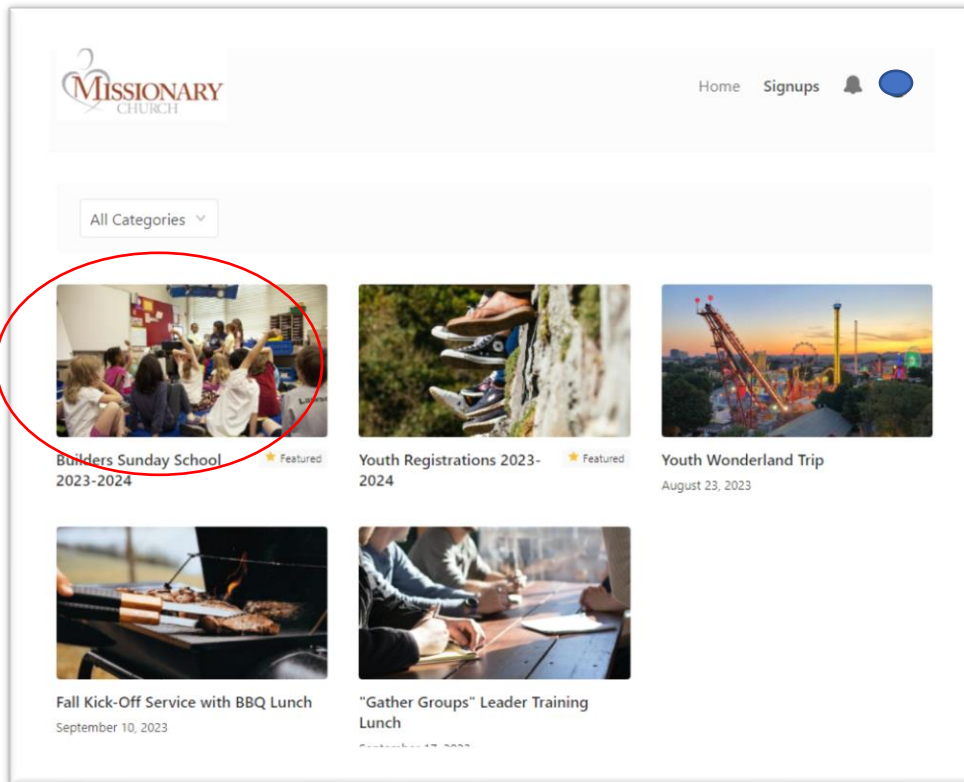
MISSIONARY CHURCH

Home Signups

All Categories

Builders Sunday School 2023-2024

Featured

Youth Registrations 2023-2024

Featured

Youth Wonderland Trip

August 23, 2023

Fall Kick-Off Service with BBQ Lunch

September 10, 2023

"Gather Groups" Leader Training Lunch

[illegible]